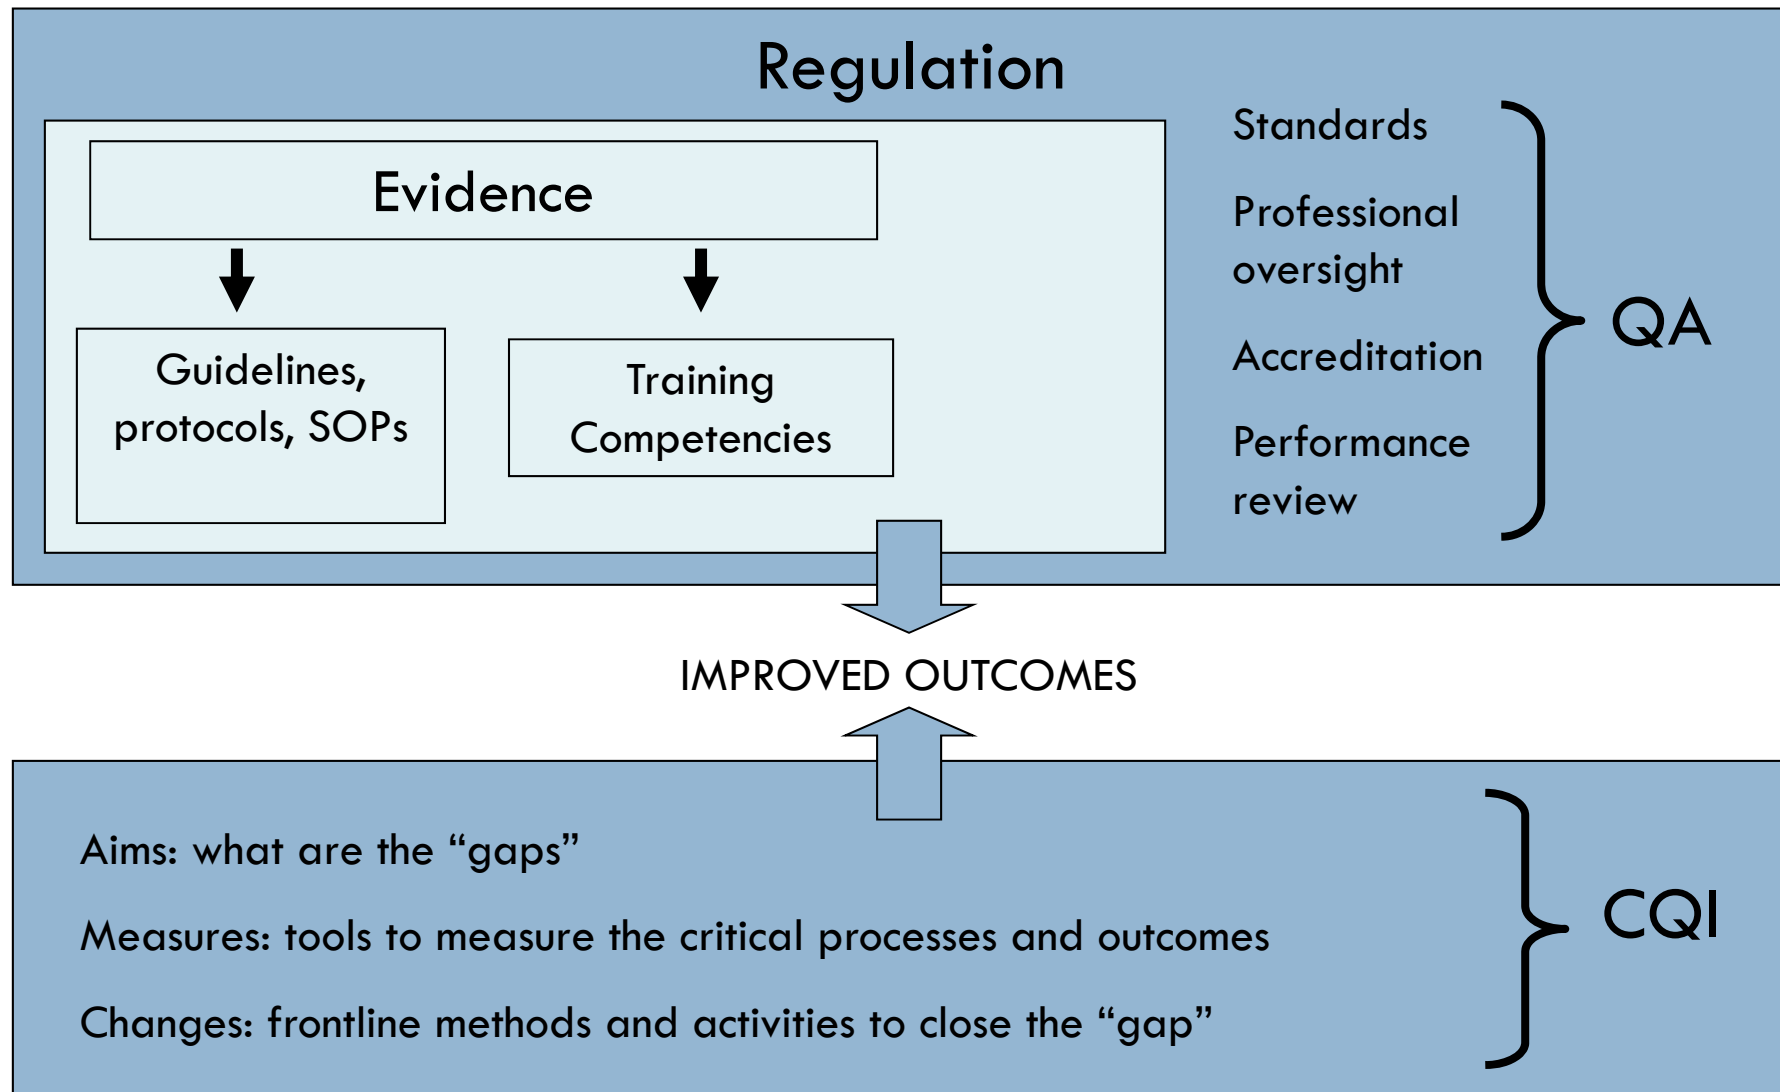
Regulation

Evidence

Guidelines, protocols, SOPs

Training Competencies

Standards

Professional oversight

Accreditation

Performance review

QA

IMPROVED OUTCOMES

Aims: what are the “gaps”

Measures: tools to measure the critical processes and outcomes

Changes: frontline methods and activities to close the “gap”

CQI